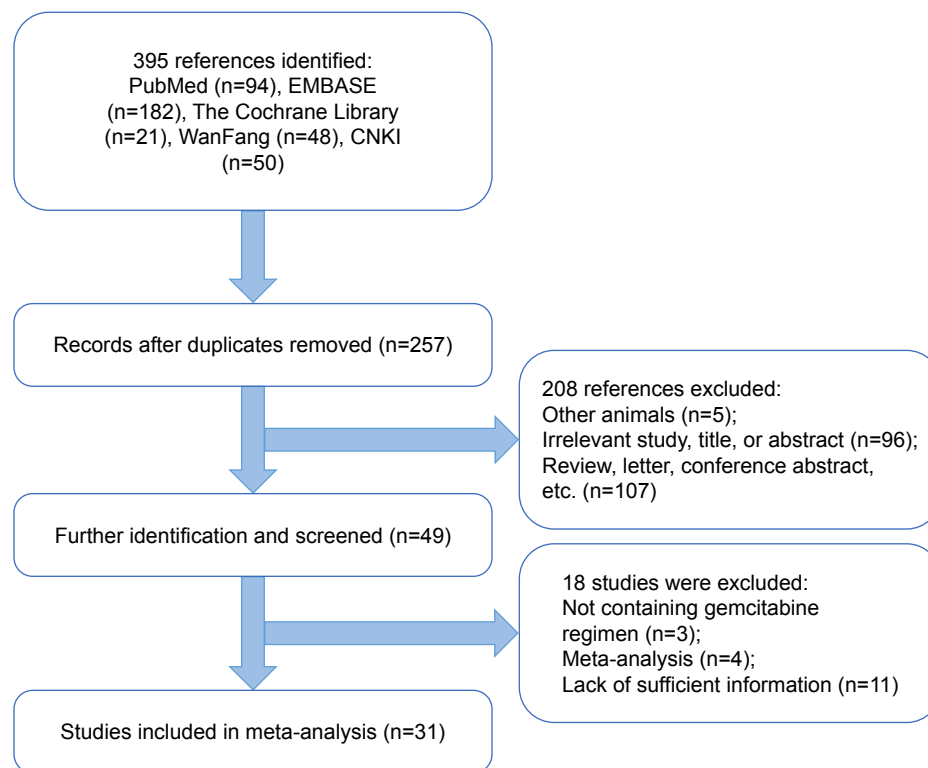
395 references identified:
PubMed (n=94), EMBASE (n=182), The Cochrane Library (n=21), WanFang (n=48), CNKI (n=50)

Records after duplicates removed (n=257)

208 references excluded:
Other animals (n=5);
Irrelevant study, title, or abstract (n=96);
Review, letter, conference abstract, etc. (n=107)

Further identification and screened (n=49)

18 studies were excluded:
Not containing gemcitabine regimen (n=3);
Meta-analysis (n=4);
Lack of sufficient information (n=11)

Studies included in meta-analysis (n=31)